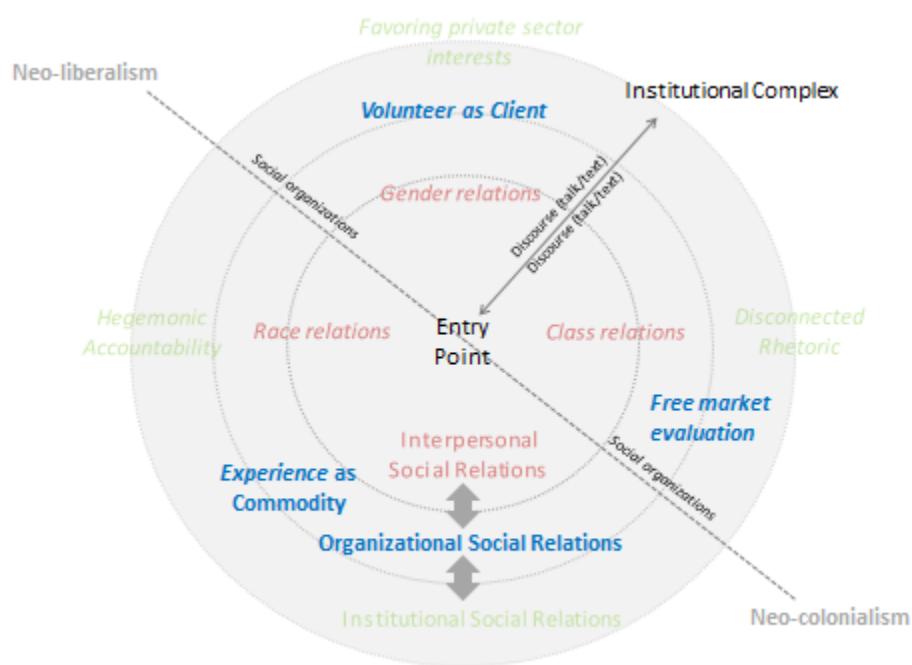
Favoring private sector interests

Neo-liberalism

Institutional Complex

Volunteer as Client

Social organizations

Gender relations

Discourse (talk/text)

Discourse (talk/text)

Hegemonic Accountability

Race relations

Entry Point

Class relations

Disconnected Rhetoric

Free market evaluation

Interpersonal Social Relations

Social organizations

Experience as Commodity

Organizational Social Relations

Institutional Social Relations

Neo-colonialism